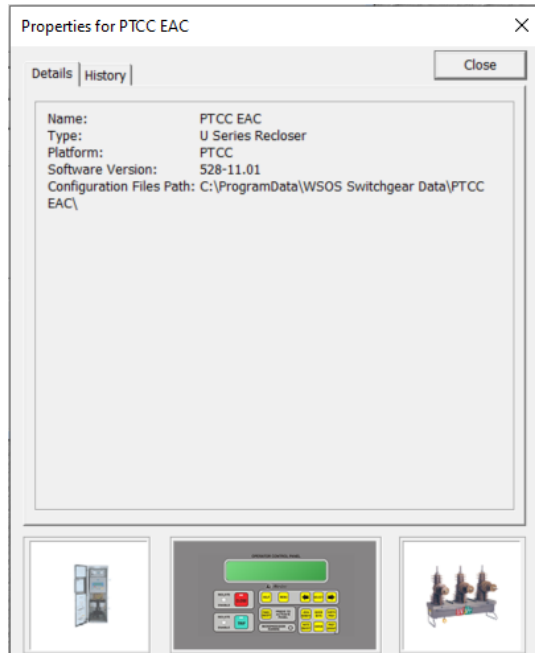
Properties for PTCC EAC

Details History

Close

Name: PTCC EAC
Type: U Series Recloser
Platform: PTCC
Software Version: 528-11.01
Configuration Files Path: C:\ProgramData\WSOS Switchgear Data\PTCC EAC\